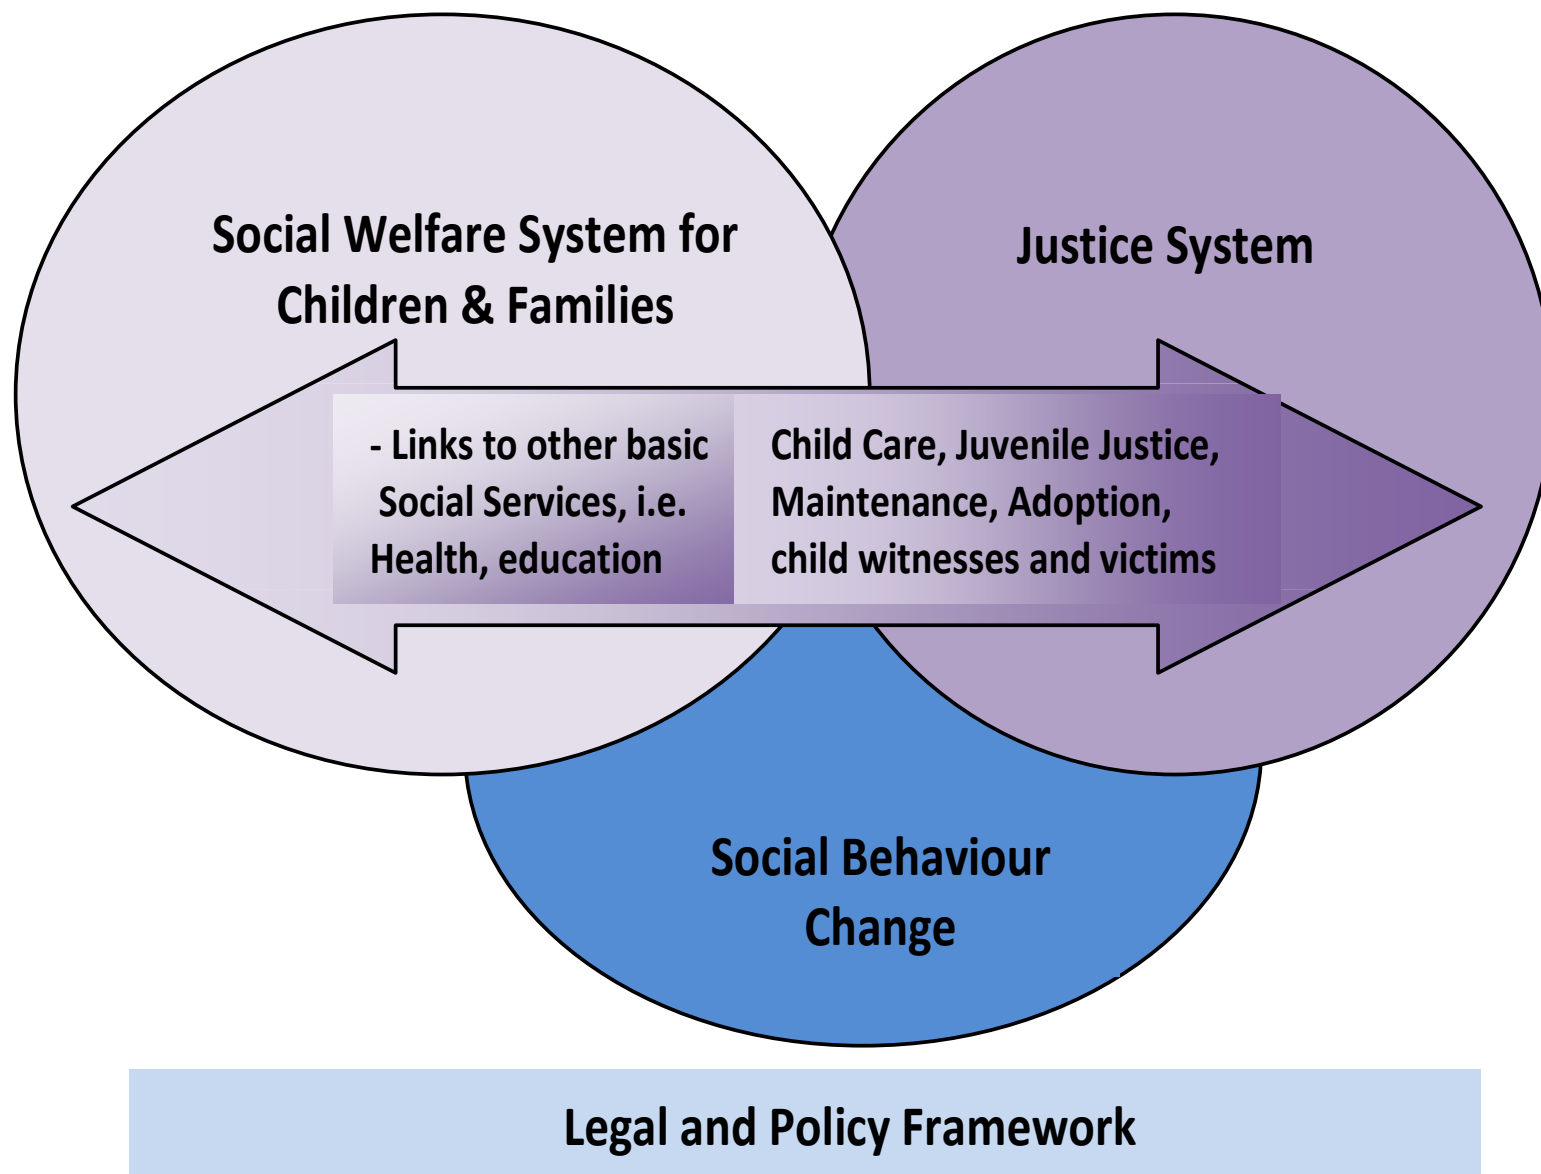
Social Welfare System for Children & Families

Justice System

- Links to other basic Social Services, i.e. Health, education

Child Care, Juvenile Justice, Maintenance, Adoption, child witnesses and victims

Social Behaviour Change

Legal and Policy Framework